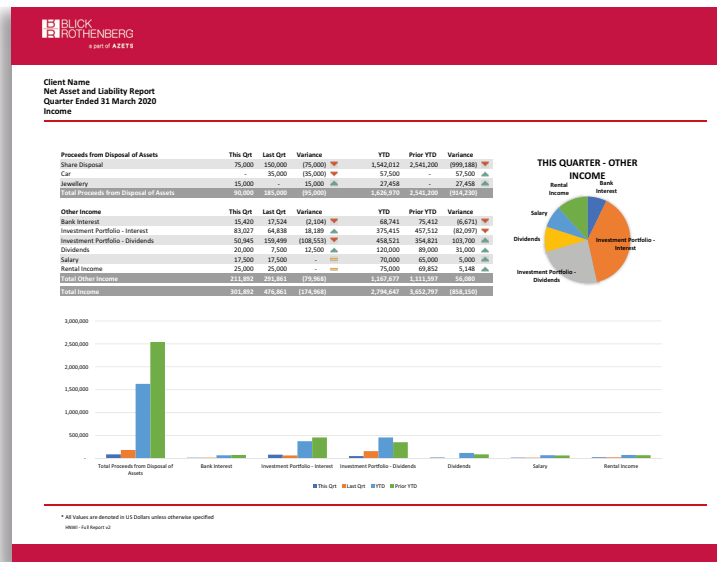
BLICK ROTHENBERG
a part of AZETS

Client Name
Net Asset and Liability Report
Quarter Ended 31 March 2020
Income

| Proceeds from Disposal of Assets | This Qrt | Last Qrt | Variance | YTD | Prior YTD | Variance |
|---|---|---|---|---|---|---|
| Share Disposal | 75,000 | 150,000 | (75,000) | 1,542,012 | 2,541,200 | (999,188) |
| Car | - | 35,000 | (35,000) | 57,500 | - | 57,500 |
| Jewellery | 15,000 | - | 15,000 | 27,458 | - | 27,458 |
| Total Proceeds from Disposal of Assets | 90,000 | 185,000 | (95,000) | 1,626,970 | 2,541,200 | (914,230) |

| Other Income | This Qrt | Last Qrt | Variance | YTD | Prior YTD | Variance |
|---|---|---|---|---|---|---|
| Bank Interest | 15,420 | 17,524 | (2,104) | 68,741 | 75,412 | (6,671) |
| Investment Portfolio - Interest | 83,027 | 64,838 | 18,189 | 375,415 | 457,512 | (82,097) |
| Investment Portfolio - Dividends | 50,945 | 159,499 | (108,553) | 458,521 | 354,821 | 103,700 |
| Dividends | 20,000 | 7,500 | 12,500 | 120,000 | 89,000 | 31,000 |
| Salary | 17,500 | 17,500 | - | 70,000 | 65,000 | 5,000 |
| Rental Income | 25,000 | 25,000 | - | 75,000 | 69,852 | 5,148 |
| Total Other Income | 211,892 | 291,861 | (79,968) | 1,167,677 | 1,111,597 | 56,080 |
| Total Income | 301,892 | 476,861 | (174,968) | 2,794,647 | 3,652,797 | (858,150) |

THIS QUARTER - OTHER INCOME
Rental Income
Bank Interest
Salary
Dividends
Investment Portfolio - Interest
Investment Portfolio - Dividends

3,000,000
2,500,000
2,000,000
1,500,000
1,000,000
500,000
-
Total Proceeds from Disposal of Assets
Bank Interest
Investment Portfolio - Interest
Investment Portfolio - Dividends
Dividends
Salary
Rental Income
This Qrt Last Qrt YTD Prior YTD

* All Values are denoted in US Dollars unless otherwise specified
HNWI - Full Report v2